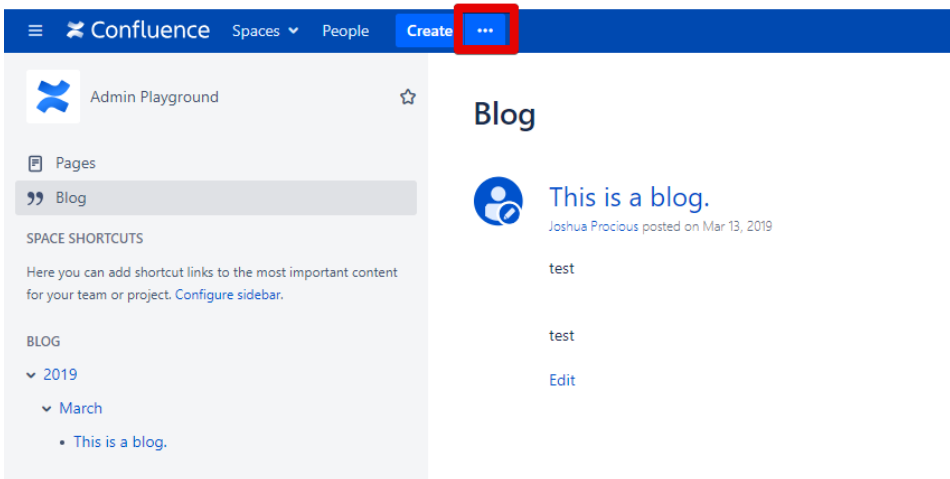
Confluence Spaces People Create •••

Admin Playground

Pages

Blog

SPACE SHORTCUTS

Here you can add shortcut links to the most important content for your team or project. Configure sidebar.

BLOG

2019

March

• This is a blog.

Blog

This is a blog.

Joshua Procious posted on Mar 13, 2019

test

test

Edit